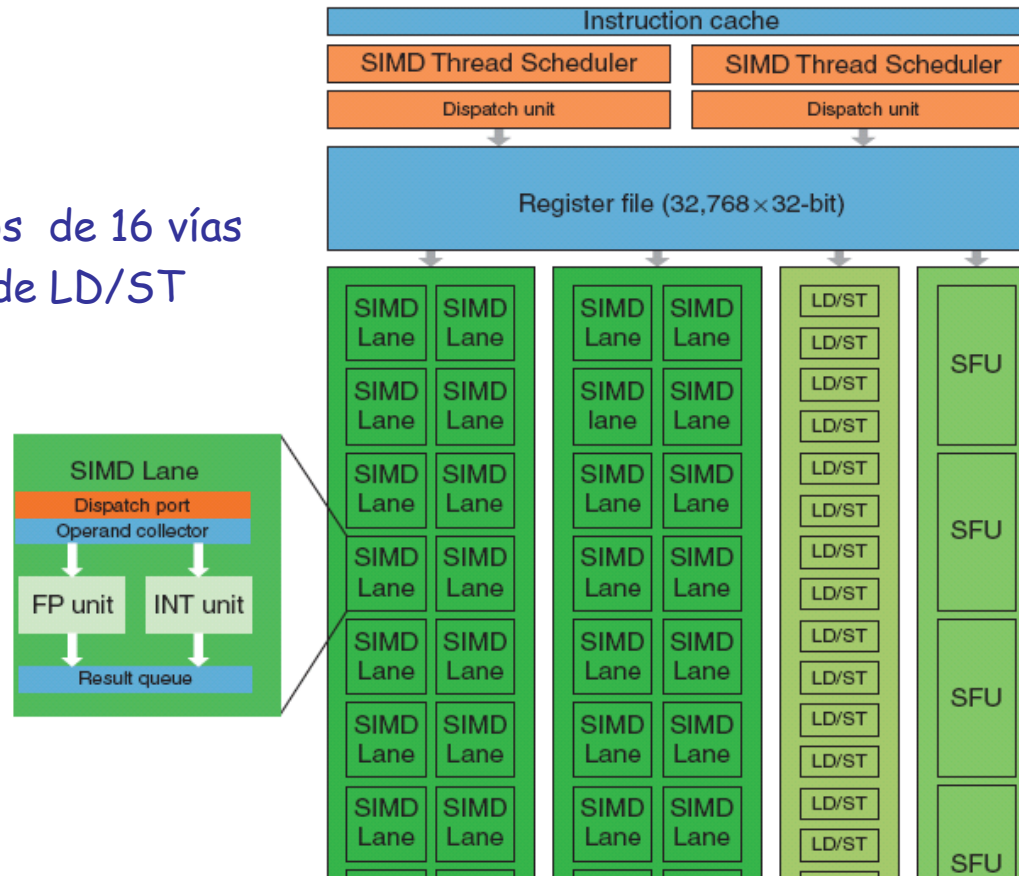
s de 16 vías
de LD/ST

Instruction cache

SIMD Thread Scheduler

SIMD Thread Scheduler

Dispatch unit

Dispatch unit

Register file (32,768 × 32-bit)

SIMD Lane
SIMD Lane
SIMD Lane
SIMD Lane
SIMD Lane
SIMD Lane
SIMD Lane
SIMD Lane
SIMD Lane
SIMD Lane
SIMD Lane
SIMD Lane
SIMD Lane
SIMD Lane

SIMD Lane
SIMD Lane
SIMD lane
SIMD Lane
SIMD Lane
SIMD Lane
SIMD Lane
SIMD Lane
SIMD Lane
SIMD Lane
SIMD Lane
SIMD Lane
SIMD Lane
SIMD Lane

LD/ST
LD/ST
LD/ST
LD/ST
LD/ST
LD/ST
LD/ST
LD/ST
LD/ST
LD/ST
LD/ST
LD/ST
LD/ST
LD/ST

SFU
SFU
SFU
SFU

SIMD Lane
Dispatch port
Operand collector
FP unit
INT unit
Result queue